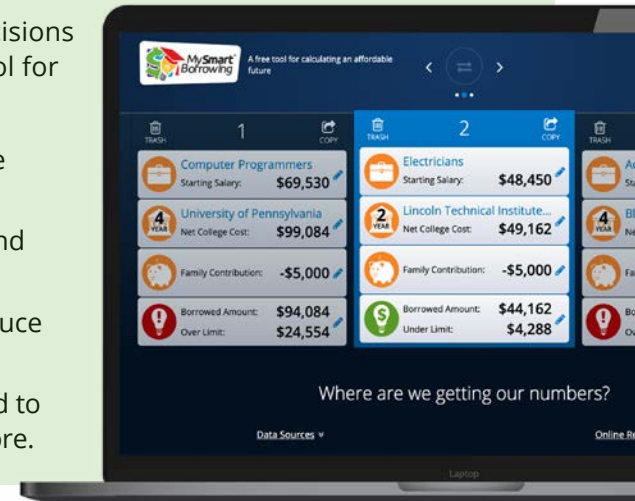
isions
ol for

e

nd

uce

d to
ore.

MySmart Borrowing
A free tool for calculating an affordable future

TRASH
1
COPY
Computer Programmers
Starting Salary: $69,530
4 YEAR
University of Pennsylvania
Net College Cost: $99,084
Family Contribution: -$5,000
Borrowed Amount: $94,084
Over Limit: $24,554

TRASH
2
COPY
Electricians
Starting Salary: $48,450
2 YEAR
Lincoln Technical Institute...
Net College Cost: $49,162
Family Contribution: -$5,000
Borrowed Amount: $44,162
Under Limit: $4,288

TRASH
Ac
St
4 YEAR
Bl
Ne
Fa
Bo
Ov

Where are we getting our numbers?

Data Sources
Online Re

Laptop